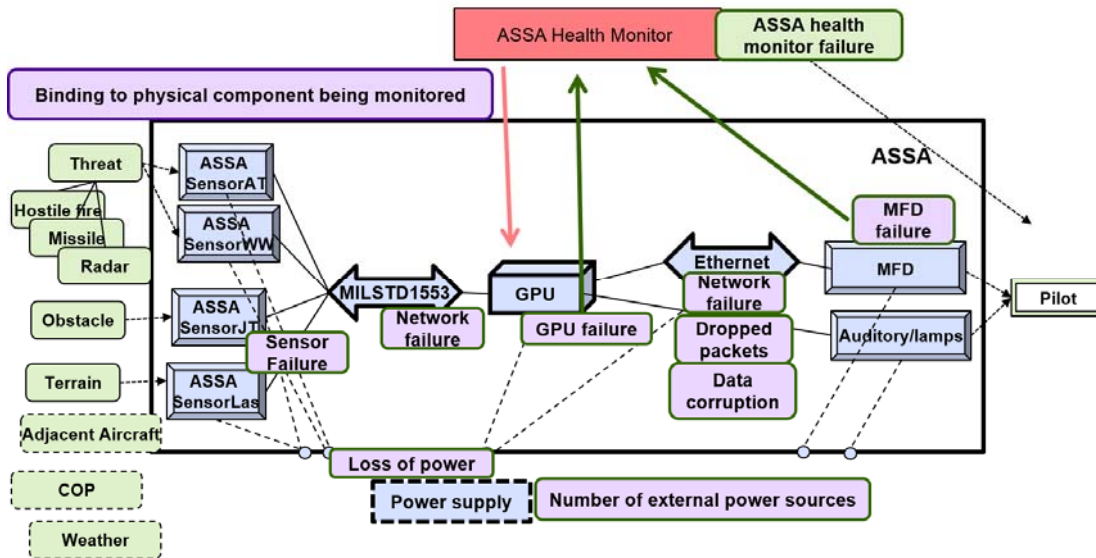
ASSA Health Monitor

ASSA health monitor failure

Binding to physical component being monitored

ASSA

Threat

Hostile fire

Missile

Radar

Obstacle

Terrain

Adjacent Aircraft

COP

Weather

ASSA SensorAT

ASSA SensorWW

ASSA SensorJT

ASSA SensorLas

Sensor Failure

MILSTD1553

Network failure

GPU

GPU failure

Ethernet

Network failure

Dropped packets

Data corruption

MFD failure

MFD

Auditory/lamps

Pilot

Loss of power

Power supply

Number of external power sources